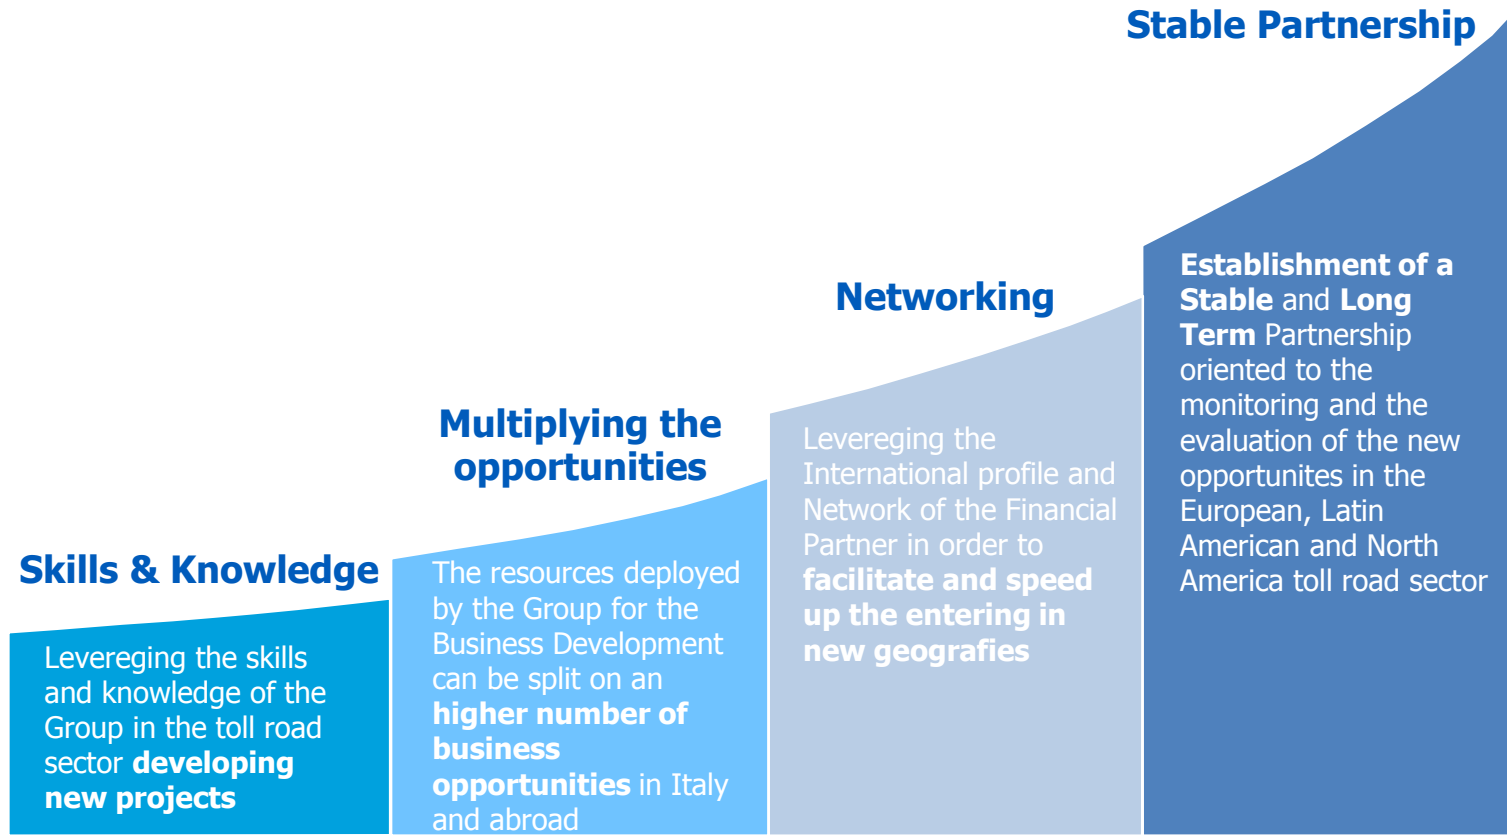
Stable Partnership

Networking

Multiplying the opportunities

Skills & Knowledge

Levereging the skills and knowledge of the Group in the toll road sector developing new projects

The resources deployed by the Group for the Business Development can be split on an higher number of business opportunities in Italy and abroad

Levereging the International profile and Network of the Financial Partner in order to facilitate and speed up the entering in new geografies

Establishment of a Stable and Long Term Partnership oriented to the monitoring and the evaluation of the new opportunites in the European, Latin American and North America toll road sector